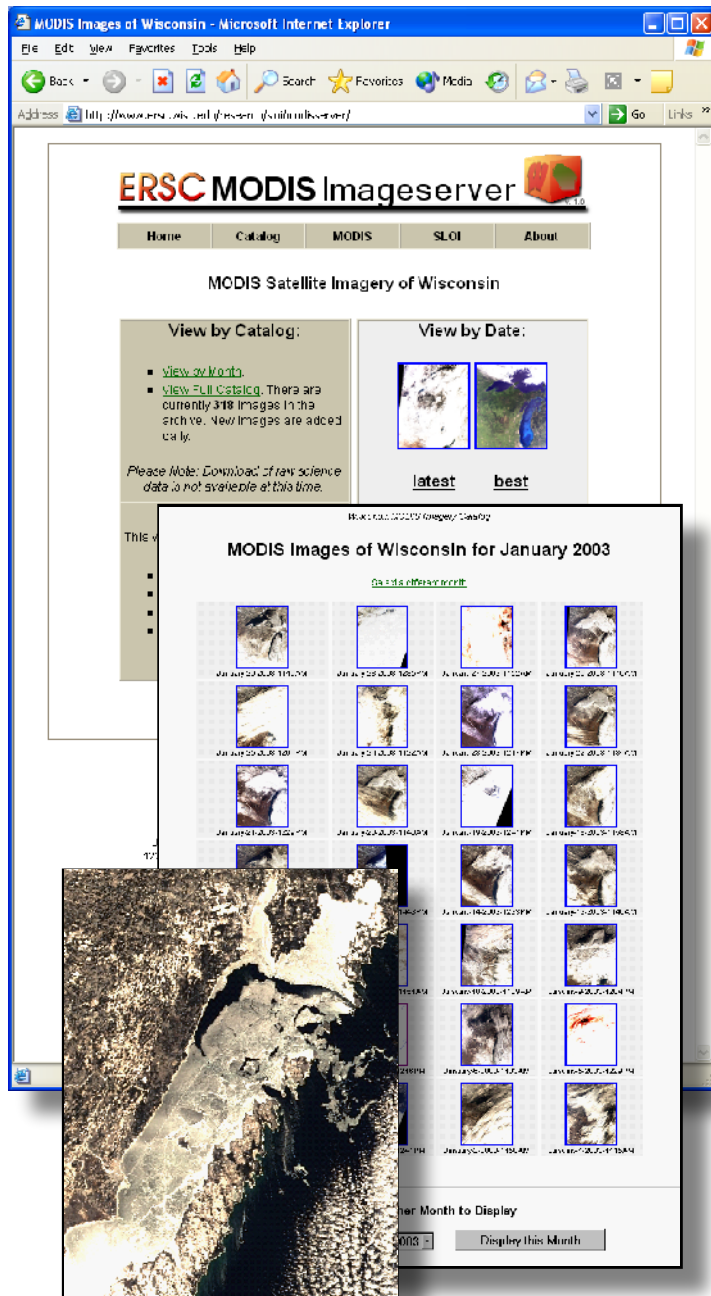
MODIS Images of Wisconsin - Microsoft Internet Explorer

File Edit View Favorites Tools Help

Back Search Favorites Media

Address http://www.ersc.wisc.edu/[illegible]/modisserver/ Go Links

ERSC MODIS Imageserver v.1.0

Home | Catalog | MODIS | SLOI | About

MODIS Satellite Imagery of Wisconsin

View by Catalog:

- View by Month.
- View Full Catalog. There are currently 318 images in the archive. New images are added daily.

Please Note: Download of raw science data is not available at this time.

This v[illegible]

View by Date:

latest best

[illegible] MODIS Imagery Catalog

MODIS Images of Wisconsin for January 2003

Go to a different month

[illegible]

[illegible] Month to Display

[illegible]003 Display this Month